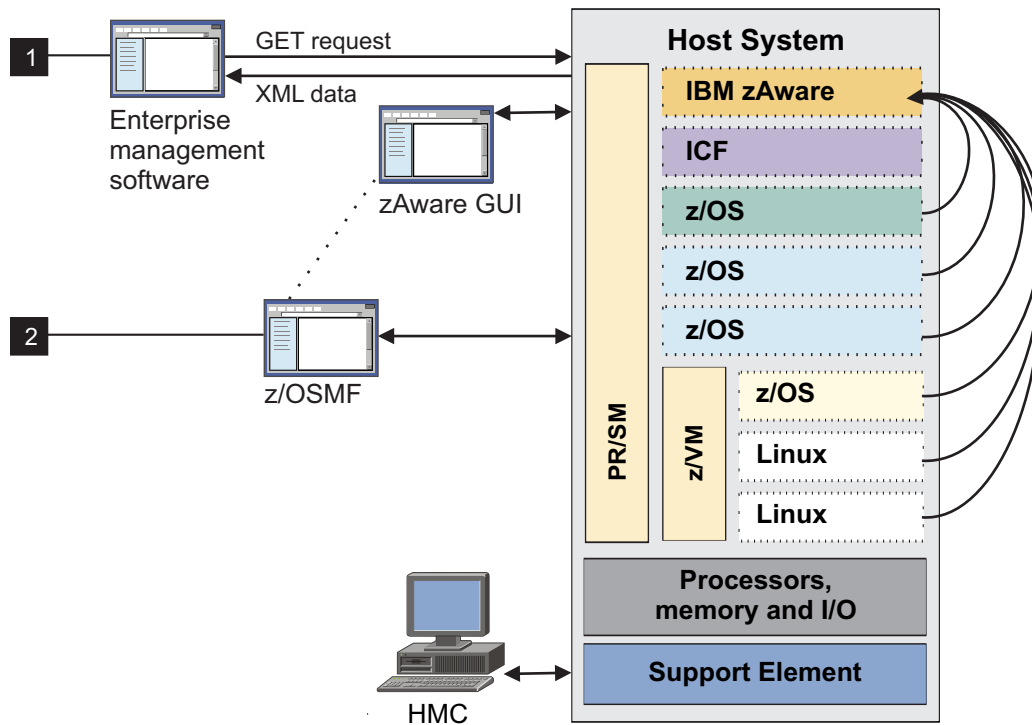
1

GET request

XML data

Enterprise management software

zAware GUI

2

z/OSMF

HMC

Host System

PR/SM

IBM zAware

ICF

z/OS

z/OS

z/OS

z/VM

z/OS

Linux

Linux

Processors, memory and I/O

Support Element